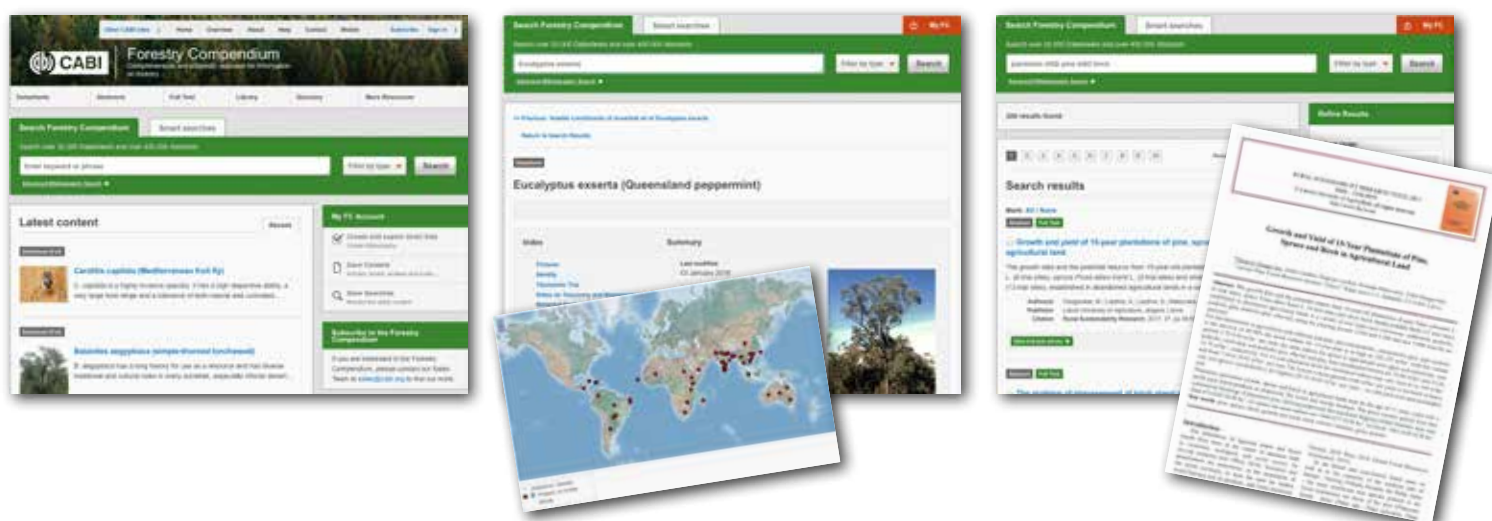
Other CABI sites | Home | Overview | About | Help | Contact | Mobile | Subscribe | Sign in

CABI

Forestry Compendium

Datasheets | Abstracts | Full Text | Library | Glossary | More Resources

Search Forestry Compendium | Smart searches

Search over 10,000 Datasheets and over 400,000 Abstracts

Enter keyword or phrase | Filter by type | Search

Advanced/Bibliographic Search

Latest content

Recent

Ceratitis capitata (Mediterranean fruit fly)

Balanites aegyptiaca (simple-thorned torchwood)

My FC Account

Subscribe to the Forestry Compendium

Search Forestry Compendium | Smart searches | My FC

Eucalyptus exserta | Filter by type | Search

Advanced/Bibliographic Search

Return to Search Results

Eucalyptus exserta (Queensland peppermint)

Index | Summary

Last modified

Search Forestry Compendium | Smart searches | My FC

Filter by type | Search

Refine Results

Search results

Growth and yield of 15-year plantations of pine, spruce and birch in agricultural land

Authors
Publisher
Citation

Full Text

Growth and Yield of 15-Year Plantations of Pine, Spruce and Birch in Agricultural Land

Introduction